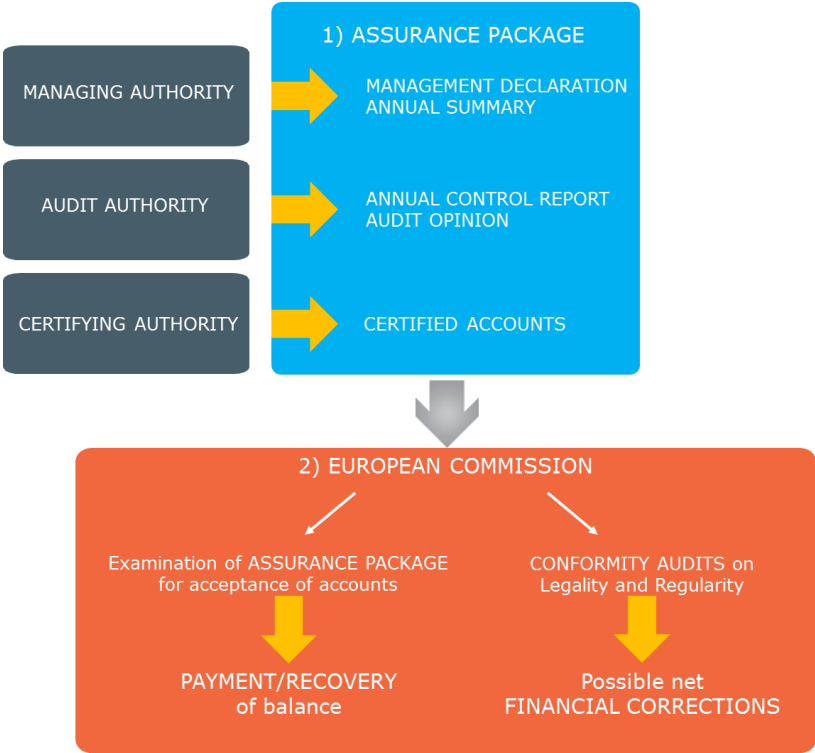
1) ASSURANCE PACKAGE

MANAGING AUTHORITY

MANAGEMENT DECLARATION
ANNUAL SUMMARY

AUDIT AUTHORITY

ANNUAL CONTROL REPORT
AUDIT OPINION

CERTIFYING AUTHORITY

CERTIFIED ACCOUNTS

2) EUROPEAN COMMISSION

Examination of ASSURANCE PACKAGE for acceptance of accounts

PAYMENT/RECOVERY of balance

CONFORMITY AUDITS on Legality and Regularity

Possible net FINANCIAL CORRECTIONS